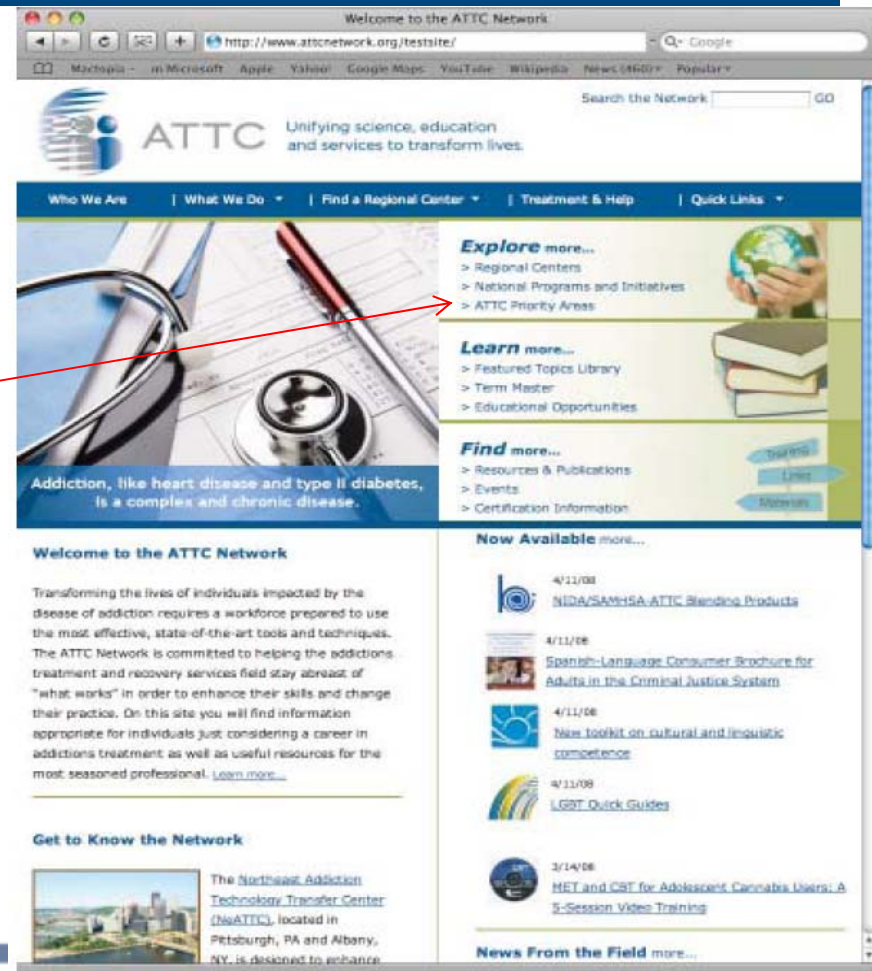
Welcome to the ATTC Network

http://www.attcnetwork.org/testsite/

Google

Mactopia in Microsoft Apple Yahoo! Google Maps YouTube Wikipedia News (460) Popular

Search the Network GO

ATTC Unifying science, education and services to transform lives.

Who We Are | What We Do | Find a Regional Center | Treatment & Help | Quick Links

Explore more...
> Regional Centers
> National Programs and Initiatives
> ATTC Priority Areas

Learn more...
> Featured Topics Library
> Term Master
> Educational Opportunities

Find more...
> Resources & Publications
> Events
> Certification Information

Training

Links

Materials

Addiction, like heart disease and type II diabetes, is a complex and chronic disease.

Welcome to the ATTC Network

Transforming the lives of individuals impacted by the disease of addiction requires a workforce prepared to use the most effective, state-of-the-art tools and techniques. The ATTC Network is committed to helping the addictions treatment and recovery services field stay abreast of "what works" in order to enhance their skills and change their practice. On this site you will find information appropriate for individuals just considering a career in addictions treatment as well as useful resources for the most seasoned professional. Learn more...

Get to Know the Network

The Northeast Addiction Technology Transfer Center (NeATTC), located in Pittsburgh, PA and Albany, NY, is designed to enhance

Now Available more...

4/11/08
NIDA/SAMHSA-ATTC Blending Products

4/11/08
Spanish-Language Consumer Brochure for Adults in the Criminal Justice System

4/11/08
New toolkit on cultural and linguistic competence

4/11/08
LGBT Quick Guides

3/14/08
MET and CBT for Adolescent Cannabis Users: A 5-Session Video Training

News From the Field more...